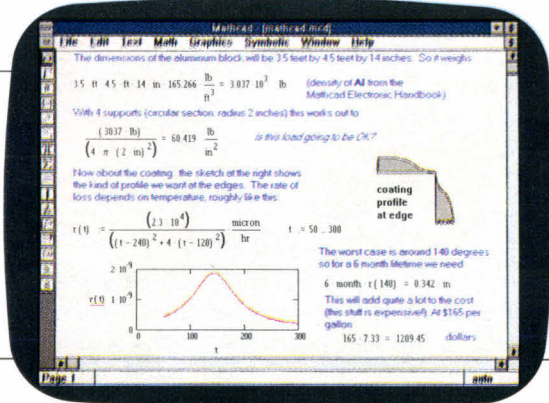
Mathcad - [mathcad.mcd]

File Edit Text Math Graphics Symbolic Window Help

The dimensions of the aluminum block will be 3.5 feet by 4.5 feet by 14 inches. So it weighs

$3.5 \cdot ft \cdot 4.5 \cdot ft \cdot 14 \cdot in \cdot 165.266 \cdot \frac{lb}{ft^3} = 3.037 \cdot 10^3 \cdot lb$ (density of Al from the Mathcad Electronic Handbook)

With 4 supports (circular section, radius 2 inches) this works out to

$\frac{(3037 \cdot lb)}{\left(4 \cdot \pi \cdot (2 \cdot in)^2\right)} = 60.419 \cdot \frac{lb}{in^2}$ Is this load going to be OK?

Now about the coating, the sketch at the right shows the kind of profile we want at the edges. The rate of loss depends on temperature, roughly like this:

coating profile at edge

$r(t) := \frac{\left(2.3 \cdot 10^4\right)}{\left((t-240)^2 + 4 \cdot (t-120)^2\right)} \cdot \frac{micron}{hr}$ $t := 50 .. 300$

The worst case is around 140 degrees so for a 6 month lifetime we need

$6 \cdot month \cdot r(140) = 0.342 \cdot m$

This will add quite a lot to the cost (this stuff is expensive!). At $165 per gallon

$165 \cdot 7.33 = 1209.45$ dollars

$2 \cdot 10^{-9}$
$r(t)$ $1 \cdot 10^{-9}$
0
0 100 200 300
t

Page 1 auto